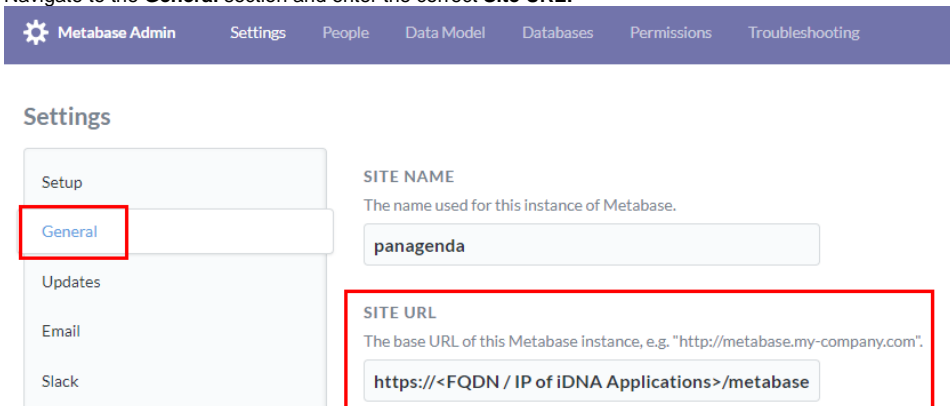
Navigate to the **General** section and enter the correct **Site URL**

Metabase Admin Settings People Data Model Databases Permissions Troubleshooting

Settings

Setup

General

Updates

Email

Slack

SITE NAME

The name used for this instance of Metabase.

panagenda

SITE URL

The base URL of this Metabase instance, e.g. "http://metabase.my-company.com".

https://<FQDN / IP of iDNA Applications>/metabase